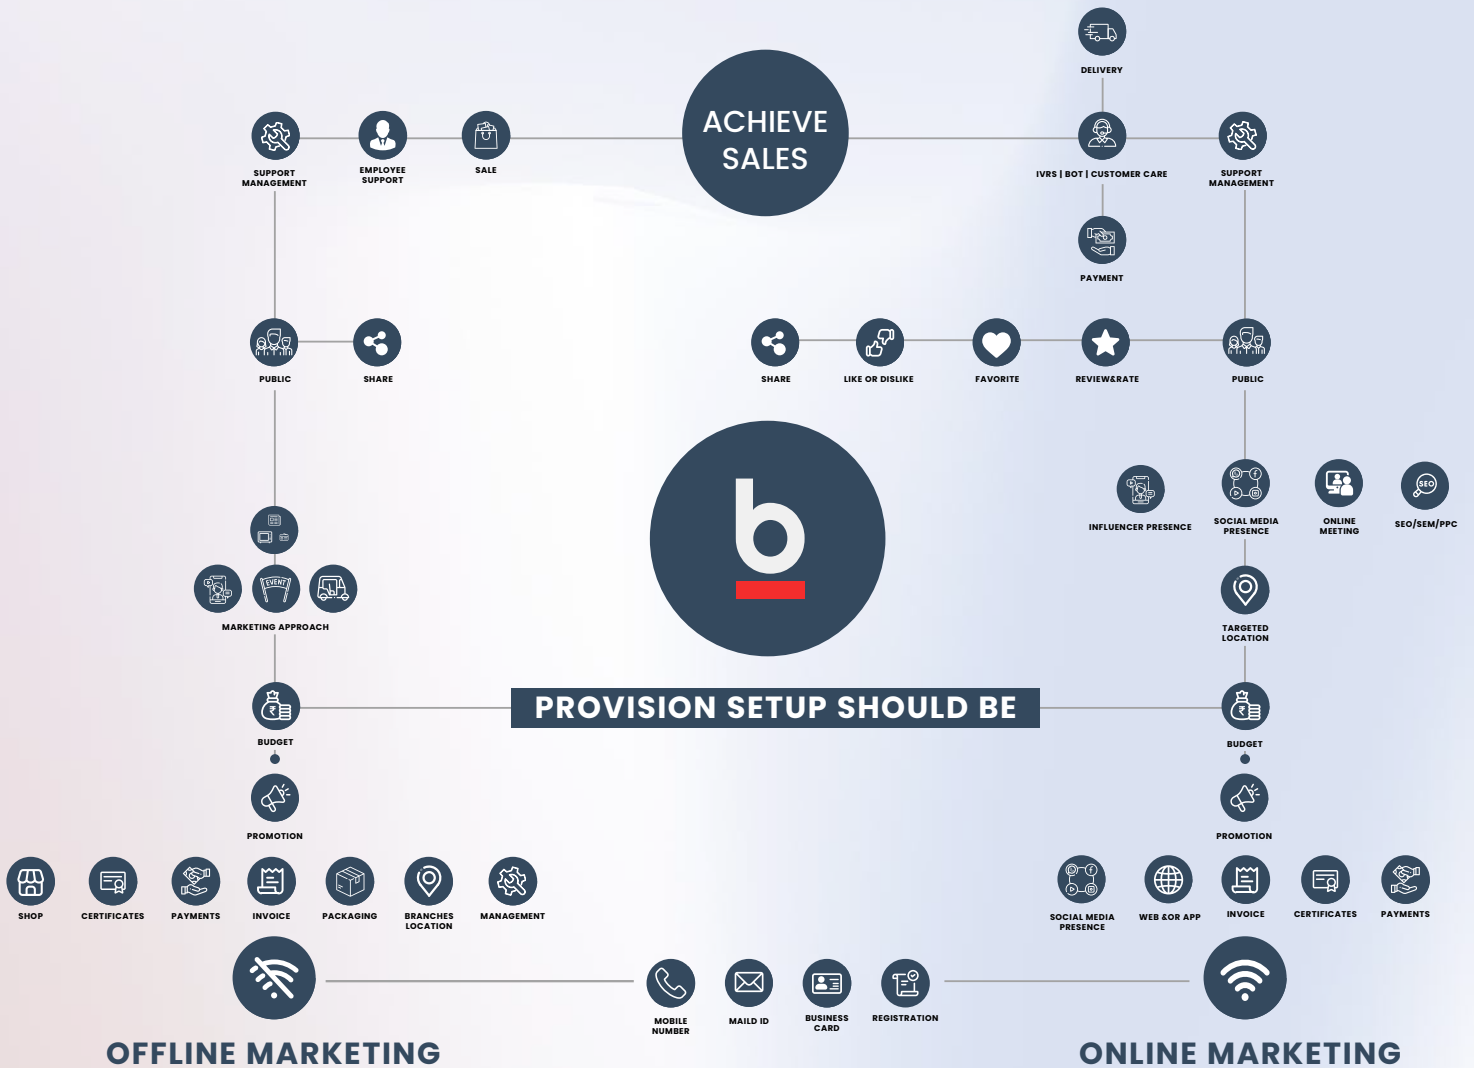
DELIVERY

ACHIEVE SALES

SUPPORT MANAGEMENT

EMPLOYEE SUPPORT

SALE

IVRS | BOT | CUSTOMER CARE

SUPPORT MANAGEMENT

PAYMENT

PUBLIC

SHARE

SHARE

LIKE OR DISLIKE

FAVORITE

REVIEW&RATE

PUBLIC

EVENT

INFLUENCER PRESENCE

SOCIAL MEDIA PRESENCE

ONLINE MEETING

SEO

SEO/SEM/PPC

MARKETING APPROACH

TARGETED LOCATION

PROVISION SETUP SHOULD BE

BUDGET

BUDGET

PROMOTION

PROMOTION

SHOP

CERTIFICATES

PAYMENTS

INVOICE

PACKAGING

BRANCHES LOCATION

MANAGEMENT

SOCIAL MEDIA PRESENCE

WEB &OR APP

INVOICE

CERTIFICATES

PAYMENTS

MOBILE NUMBER

MAILD ID

BUSINESS CARD

REGISTRATION

OFFLINE MARKETING

ONLINE MARKETING